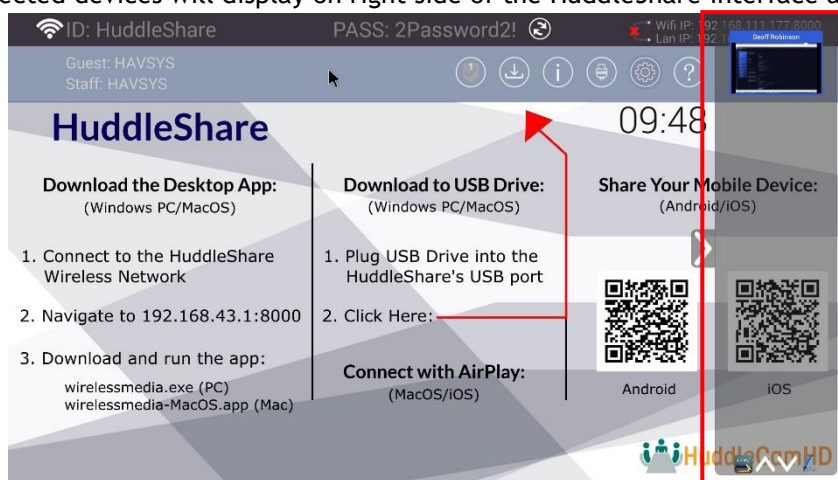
nected devices will display on right side of the HuddleShare interface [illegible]

ID: HuddleShare PASS: 2Password2!

Wifi IP: 192.168.111.177:8000
Lan IP: 192 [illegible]

Geoff Robinson

Guest: HAVSYS
Staff: HAVSYS

HuddleShare

09:48

Download the Desktop App:
(Windows PC/MacOS)

1. Connect to the HuddleShare Wireless Network

2. Navigate to 192.168.43.1:8000

3. Download and run the app:
wirelessmedia.exe (PC)
wirelessmedia-MacOS.app (Mac)

Download to USB Drive:
(Windows PC/MacOS)

1. Plug USB Drive into the HuddleShare's USB port

2. Click Here:

Connect with AirPlay:
(MacOS/iOS)

Share Your Mobile Device:
(Android/iOS)

Android

iOS

HuddleCamHD